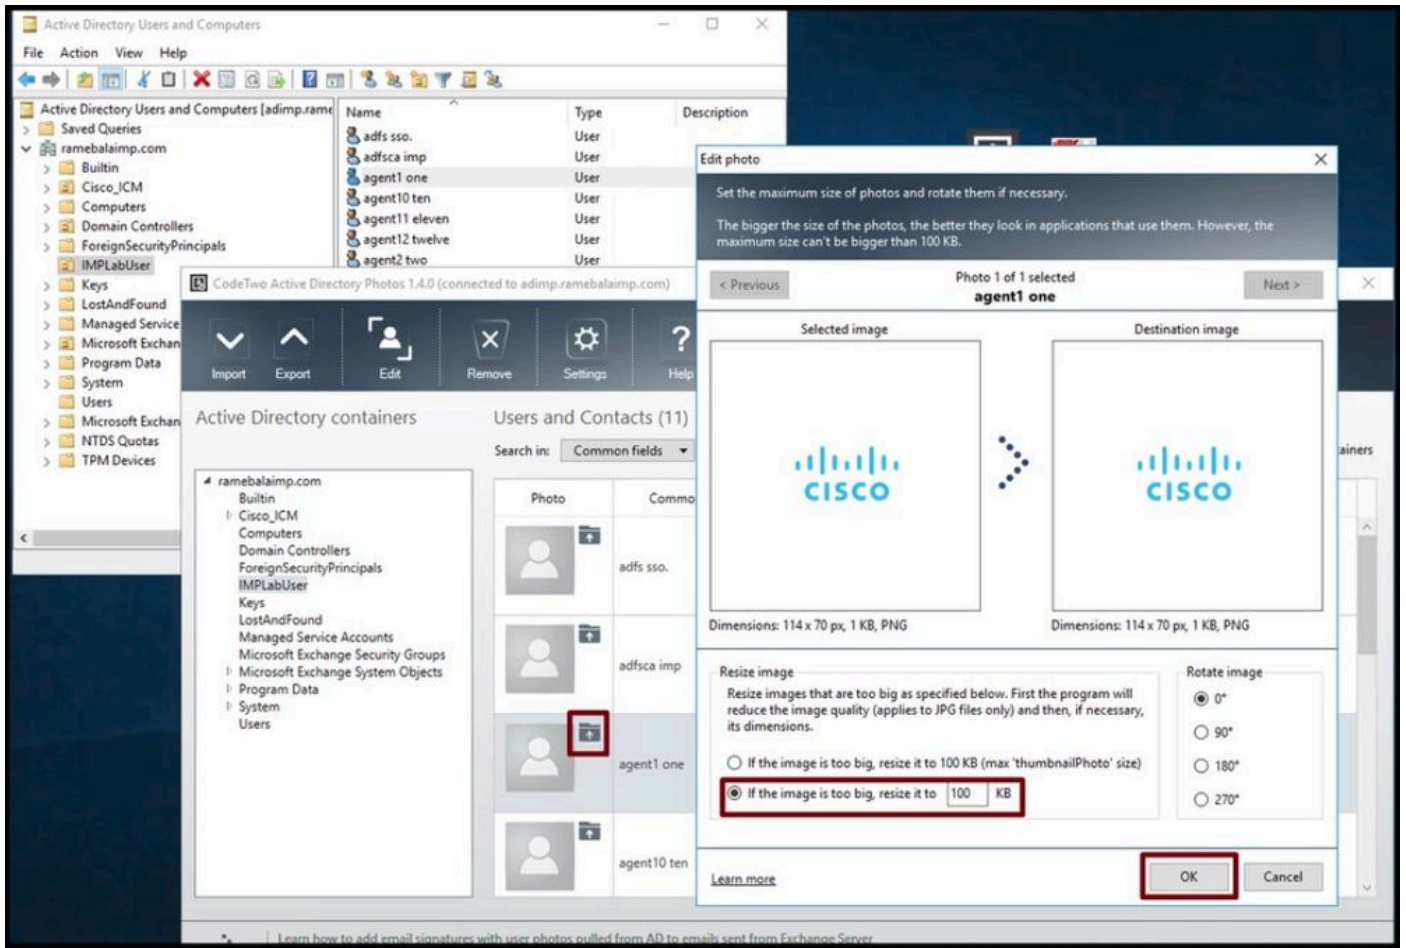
Active Directory Users and Computers

File Action View Help

Active Directory Users and Computers [adimp.rame
Saved Queries
ramebalaimp.com
Builtin
Cisco_ICM
Computers
Domain Controllers
ForeignSecurityPrincipals
IMPLabUser
Keys
LostAndFound
Managed Service
Microsoft Exchan
Program Data
System
Users
Microsoft Exchan
NTDS Quotas
TPM Devices

| Name | Type | Description |
|---|---|---|
| adfs sso. | User | |
| adfsca imp | User | |
| agent1 one | User | |
| agent10 ten | User | |
| agent11 eleven | User | |
| agent12 twelve | User | |
| agent2 two | User | |

CodeTwo Active Directory Photos 1.4.0 (connected to adimp.ramebalaimp.com)

Import Export Edit Remove Settings Help

Active Directory containers

ramebalaimp.com
Builtin
Cisco_ICM
Computers
Domain Controllers
ForeignSecurityPrincipals
IMPLabUser
Keys
LostAndFound
Managed Service Accounts
Microsoft Exchange Security Groups
Microsoft Exchange System Objects
Program Data
System
Users

Users and Contacts (11)

Search in: Common fields

Photo Commo

adfs sso.
adfsca imp
agent1 one
agent10 ten

ainers

Edit photo

Set the maximum size of photos and rotate them if necessary.

The bigger the size of the photos, the better they look in applications that use them. However, the maximum size can't be bigger than 100 KB.

< Previous Photo 1 of 1 selected agent1 one Next >

Selected image
CISCO
Dimensions: 114 x 70 px, 1 KB, PNG

Destination image
CISCO
Dimensions: 114 x 70 px, 1 KB, PNG

Resize image
Resize images that are too big as specified below. First the program will reduce the image quality (applies to JPG files only) and then, if necessary, its dimensions.

If the image is too big, resize it to 100 KB (max 'thumbnailPhoto' size)
If the image is too big, resize it to 100 KB

Rotate image
0°
90°
180°
270°

Learn more

OK Cancel

Learn how to add email signatures with user photos pulled from AD to emails sent from Exchange Server